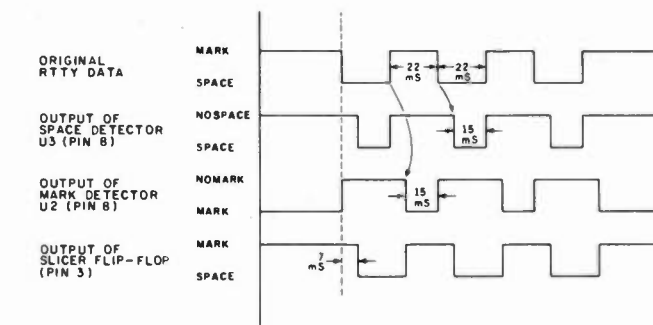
ORIGINAL RTTY DATA

MARK

SPACE

22 mS

22 mS

OUTPUT OF SPACE DETECTOR U3 (PIN 8)

NOSPACE

SPACE

15 mS

OUTPUT OF MARK DETECTOR U2 (PIN 8)

NOMARK

MARK

15 mS

OUTPUT OF SLICER FLIP-FLOP (PIN 3)

MARK

SPACE

7 mS